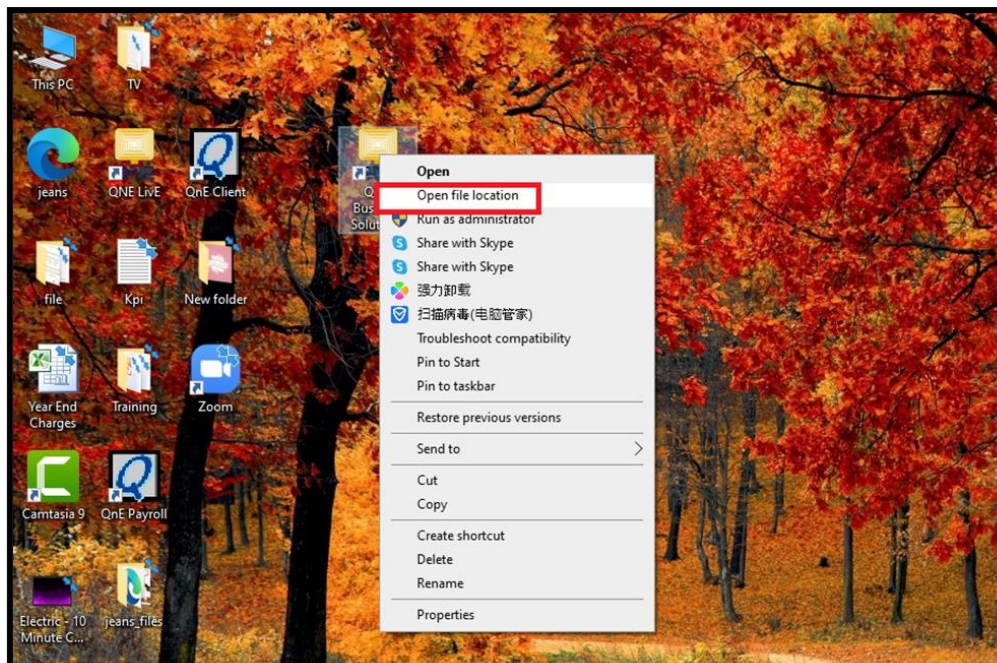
This PC
TV
jeans
QNE LivE
QnE Client
Q
Bus
Solut
file
Kpi
New folder
Year End Charges
Training
Zoom
Camtasia 9
QnE Payroll
Electric - 10 Minute C...
jeans_files

Open
Open file location
Run as administrator
Share with Skype
Share with Skype
强力卸载
扫描病毒(电脑管家)
Troubleshoot compatibility
Pin to Start
Pin to taskbar
Restore previous versions
Send to
Cut
Copy
Create shortcut
Delete
Rename
Properties